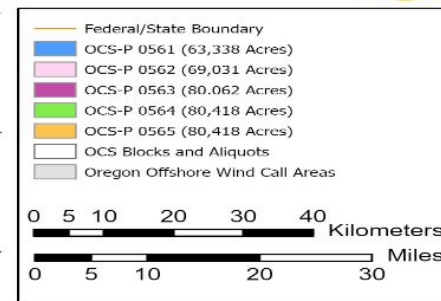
Federal/State Boundary
OCS-P 0561 (63,338 Acres)
OCS-P 0562 (69,031 Acres)
OCS-P 0563 (80.062 Acres)
OCS-P 0564 (80,418 Acres)
OCS-P 0565 (80,418 Acres)
OCS Blocks and Aliquots
Oregon Offshore Wind Call Areas

0 5 10 20 30 40 Kilometers
Miles
0 5 10 20 30